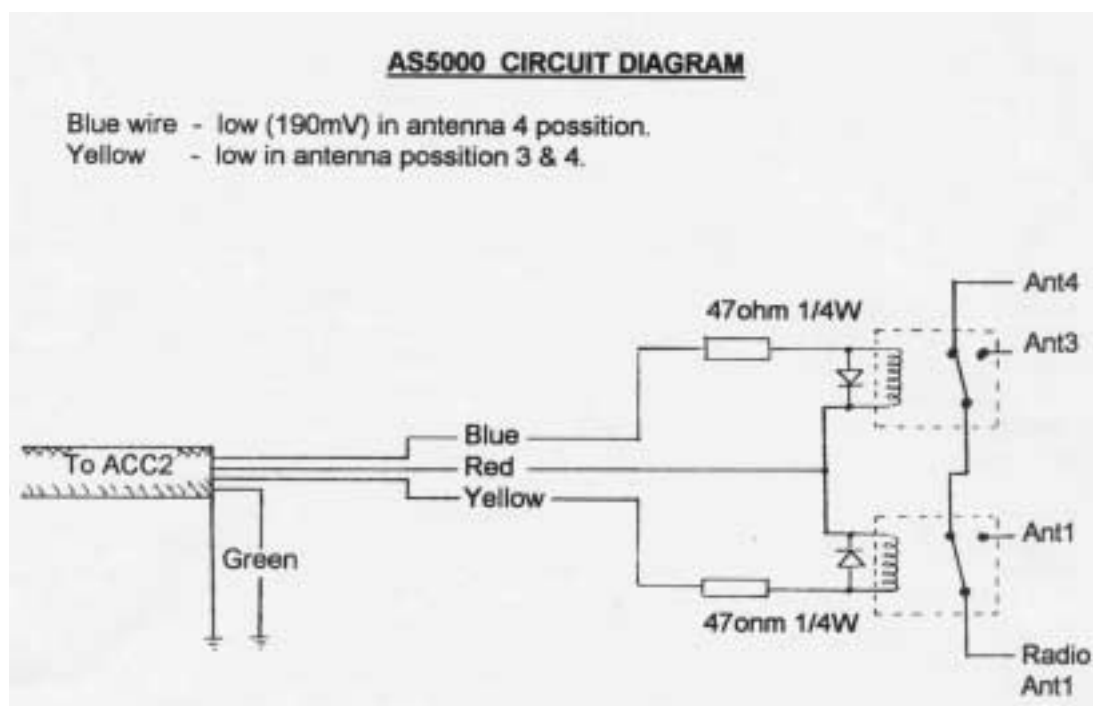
AS5000 CIRCUIT DIAGRAM

Blue wire - low (190mV) in antenna 4 possition.
Yellow - low in antenna possition 3 & 4.

47ohm 1/4W

Ant4

Ant3

Blue

To ACC2

Red

Yellow

Ant1

Green

47onm 1/4W

Radio
Ant1